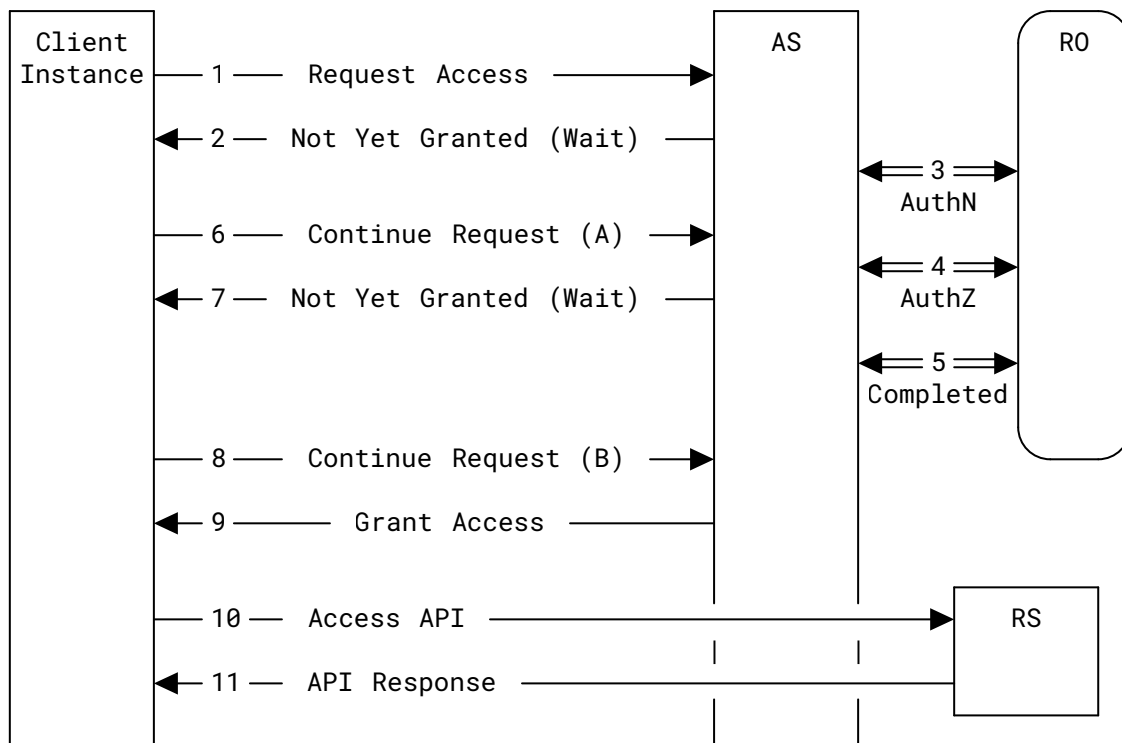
Client Instance

AS

RO

1 Request Access

2 Not Yet Granted (Wait)

3 AuthN

6 Continue Request (A)

4 AuthZ

7 Not Yet Granted (Wait)

5 Completed

8 Continue Request (B)

9 Grant Access

10 Access API

RS

11 API Response